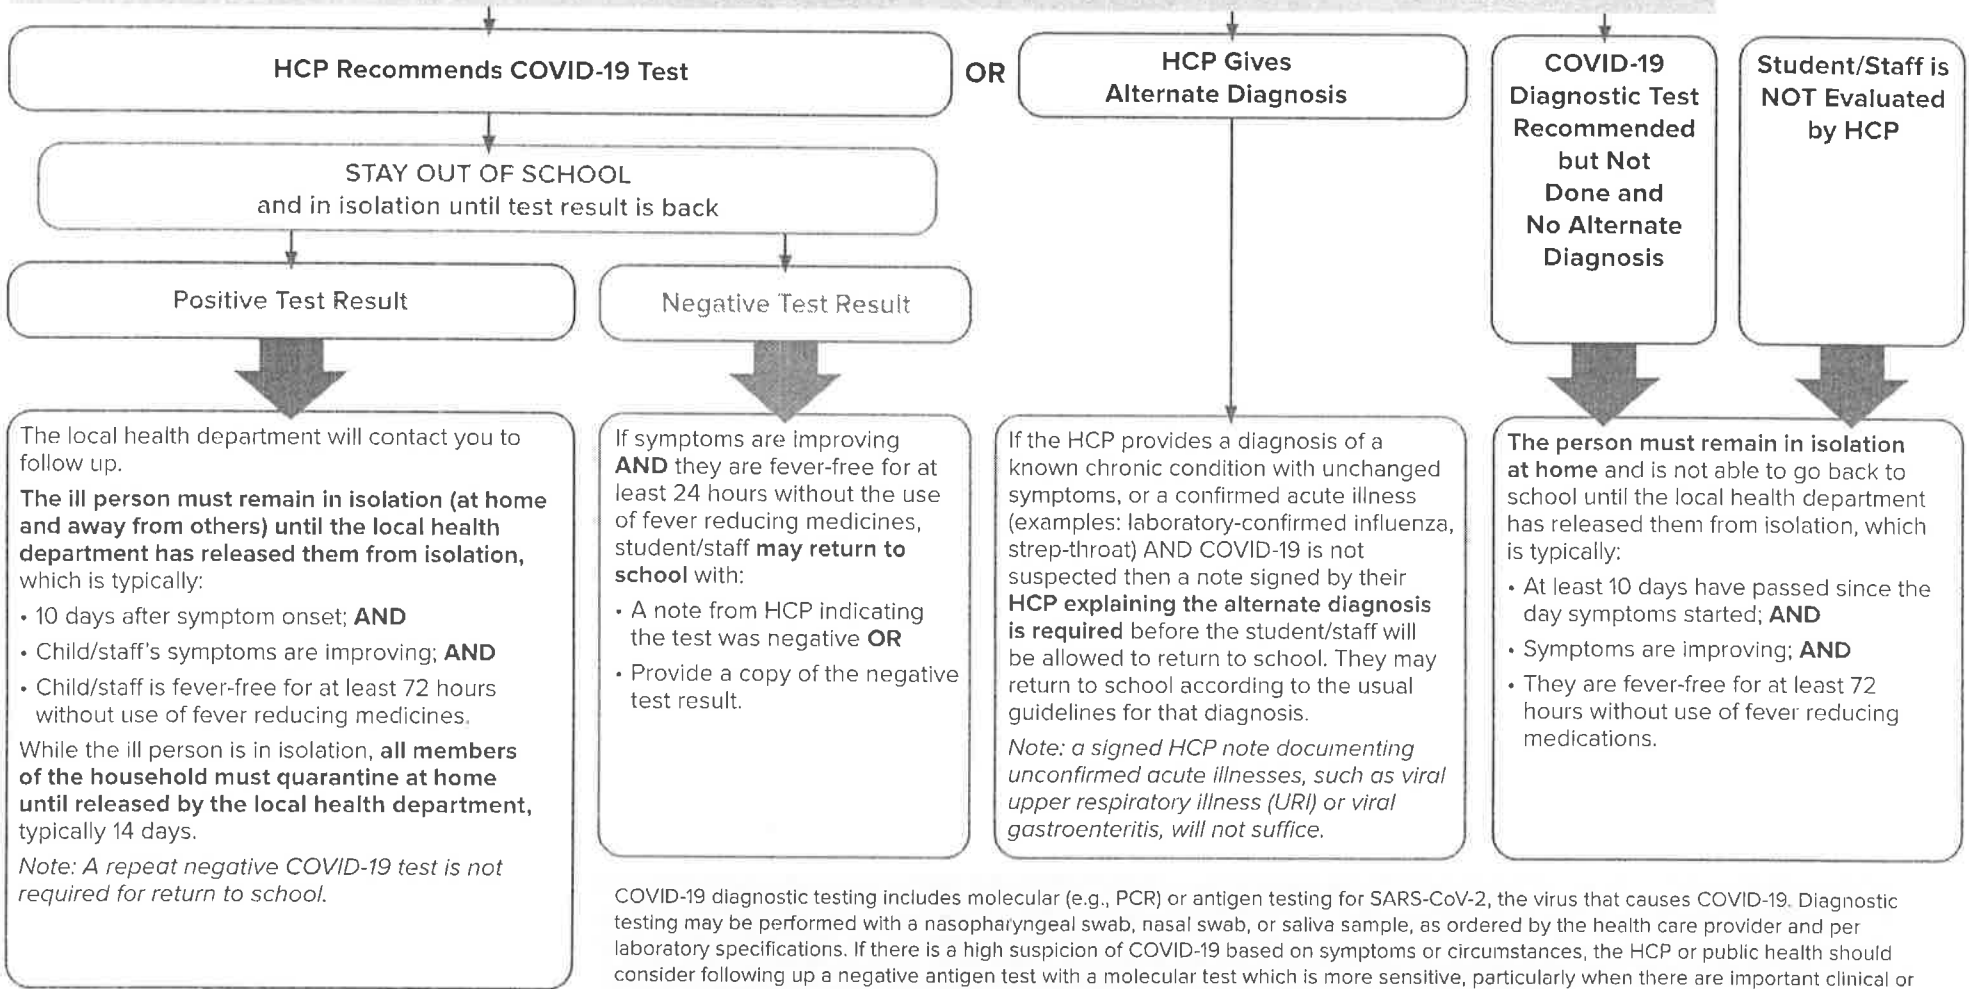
HCP Recommends COVID-19 Test

OR

HCP Gives Alternate Diagnosis

COVID-19 Diagnostic Test Recommended but Not Done and No Alternate Diagnosis

Student/Staff is NOT Evaluated by HCP

STAY OUT OF SCHOOL and in isolation until test result is back

Positive Test Result

Negative Test Result

The local health department will contact you to follow up.

The ill person must remain in isolation (at home and away from others) until the local health department has released them from isolation, which is typically:

• 10 days after symptom onset; AND

• Child/staff's symptoms are improving; AND

• Child/staff is fever-free for at least 72 hours without use of fever reducing medicines.

While the ill person is in isolation, all members of the household must quarantine at home until released by the local health department, typically 14 days.

Note: A repeat negative COVID-19 test is not required for return to school.

If symptoms are improving AND they are fever-free for at least 24 hours without the use of fever reducing medicines, student/staff may return to school with:

• A note from HCP indicating the test was negative OR

• Provide a copy of the negative test result.

If the HCP provides a diagnosis of a known chronic condition with unchanged symptoms, or a confirmed acute illness (examples: laboratory-confirmed influenza, strep-throat) AND COVID-19 is not suspected then a note signed by their HCP explaining the alternate diagnosis is required before the student/staff will be allowed to return to school. They may return to school according to the usual guidelines for that diagnosis.

Note: a signed HCP note documenting unconfirmed acute illnesses, such as viral upper respiratory illness (URI) or viral gastroenteritis, will not suffice.

The person must remain in isolation at home and is not able to go back to school until the local health department has released them from isolation, which is typically:

• At least 10 days have passed since the day symptoms started; AND

• Symptoms are improving; AND

• They are fever-free for at least 72 hours without use of fever reducing medications.

COVID-19 diagnostic testing includes molecular (e.g., PCR) or antigen testing for SARS-CoV-2, the virus that causes COVID-19. Diagnostic testing may be performed with a nasopharyngeal swab, nasal swab, or saliva sample, as ordered by the health care provider and per laboratory specifications. If there is a high suspicion of COVID-19 based on symptoms or circumstances, the HCP or public health should consider following up a negative antigen test with a molecular test which is more sensitive, particularly when there are important clinical or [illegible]